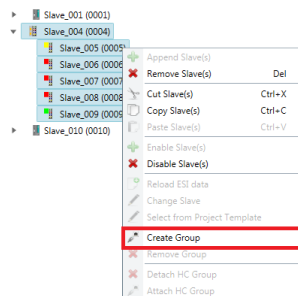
Slave_001 (0001)
Slave_004 (0004)
Slave_005 (0005
Slave_006 (0006
Slave_007 (0007
Slave_008 (0008
Slave_009 (0009
Slave_010 (0010)

Append Slave(s)
Remove Slave(s) Del
Cut Slave(s) Ctrl+X
Copy Slave(s) Ctrl+C
Paste Slave(s) Ctrl+V
Enable Slave(s)
Disable Slave(s)
Reload ESI data
Change Slave
Select from Project Template
Create Group
Remove Group
Detach HC Group
Attach HC Group